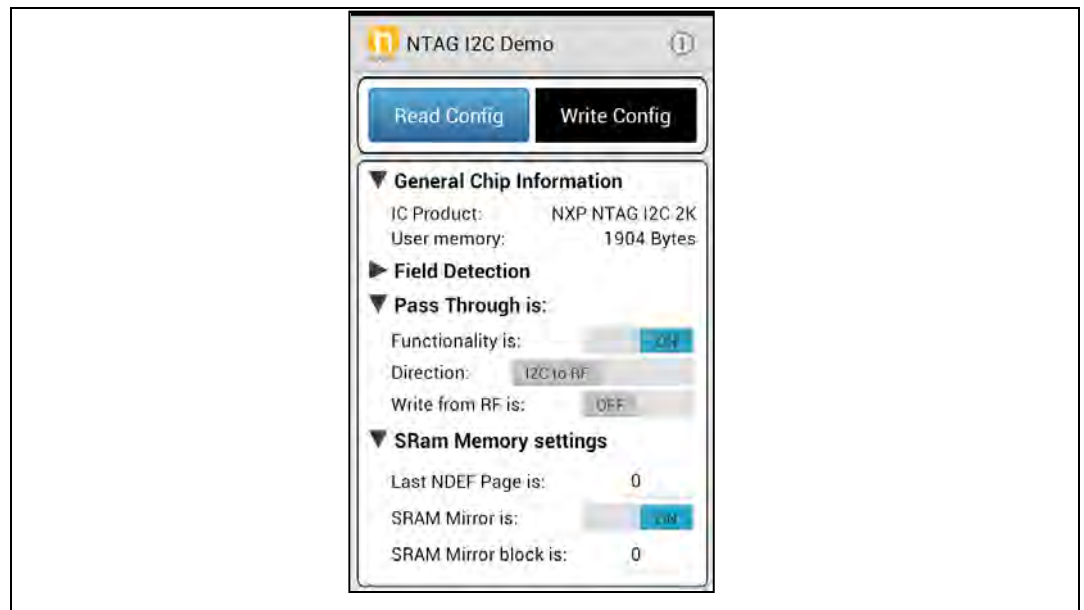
NTAG I2C Demo

Read Config
Write Config

▼ General Chip Information
IC Product: NXP NTAG I2C 2K
User memory: 1904 Bytes
▶ Field Detection
▼ Pass Through is:
Functionality is: ON
Direction: I2C to RF
Write from RF is: OFF
▼ SRam Memory settings
Last NDEF Page is: 0
SRAM Mirror is: ON
SRAM Mirror block is: 0